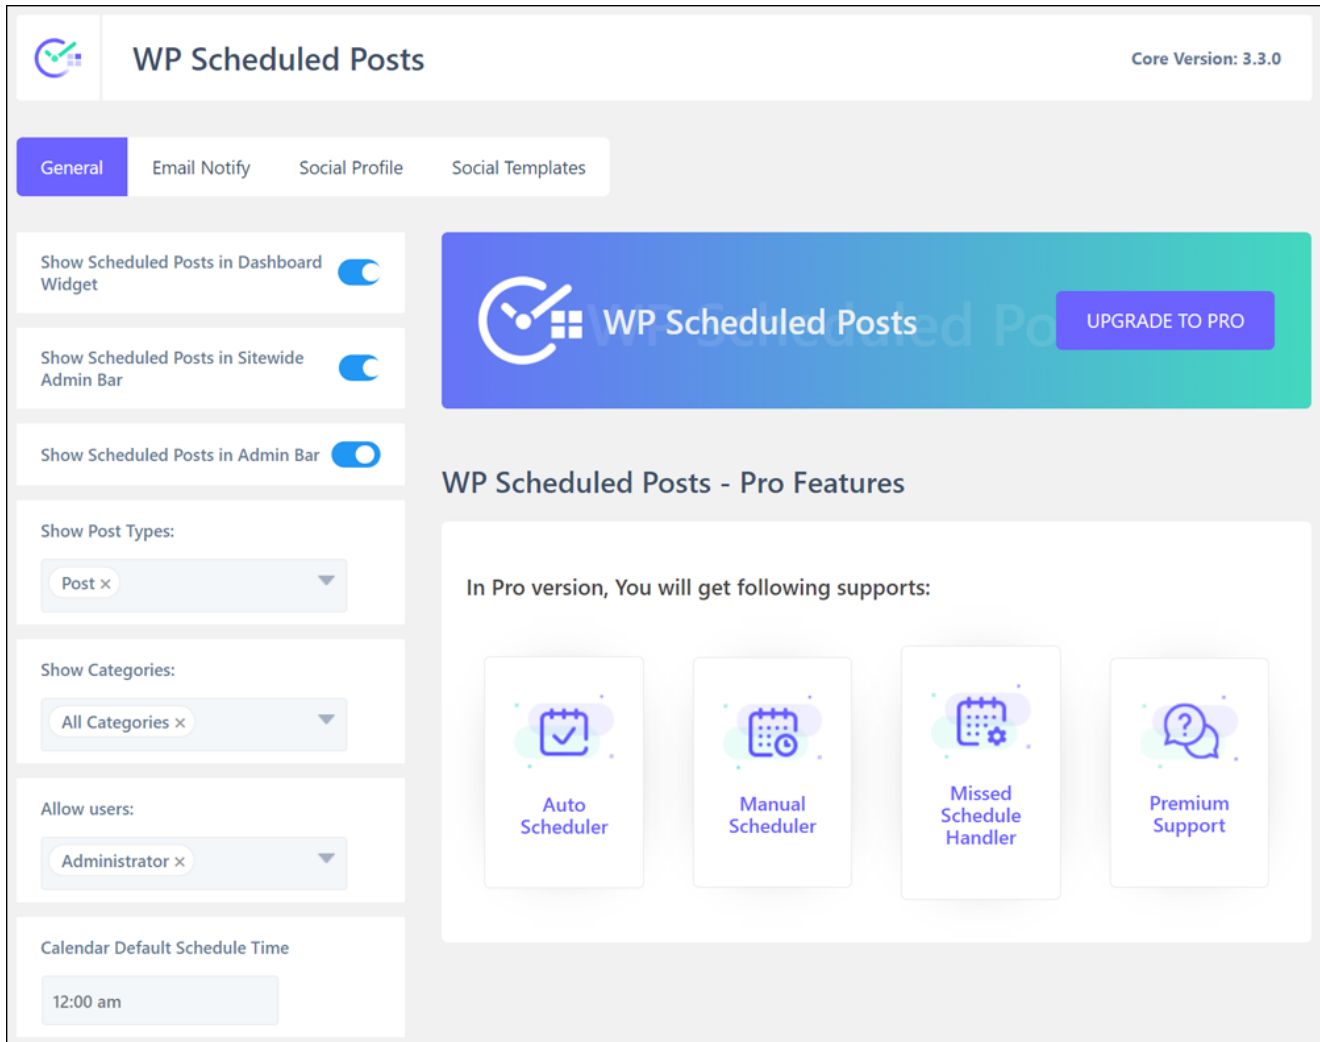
WP Scheduled Posts

Core Version: 3.3.0

General
Email Notify
Social Profile
Social Templates

Show Scheduled Posts in Dashboard Widget

Show Scheduled Posts in Sitewide Admin Bar

Show Scheduled Posts in Admin Bar

Show Post Types:

Post ×

Show Categories:

All Categories ×

Allow users:

Administrator ×

Calendar Default Schedule Time

12:00 am

WP Scheduled Posts

UPGRADE TO PRO

WP Scheduled Posts - Pro Features

In Pro version, You will get following supports:

Auto Scheduler

Manual Scheduler

Missed Schedule Handler

Premium Support